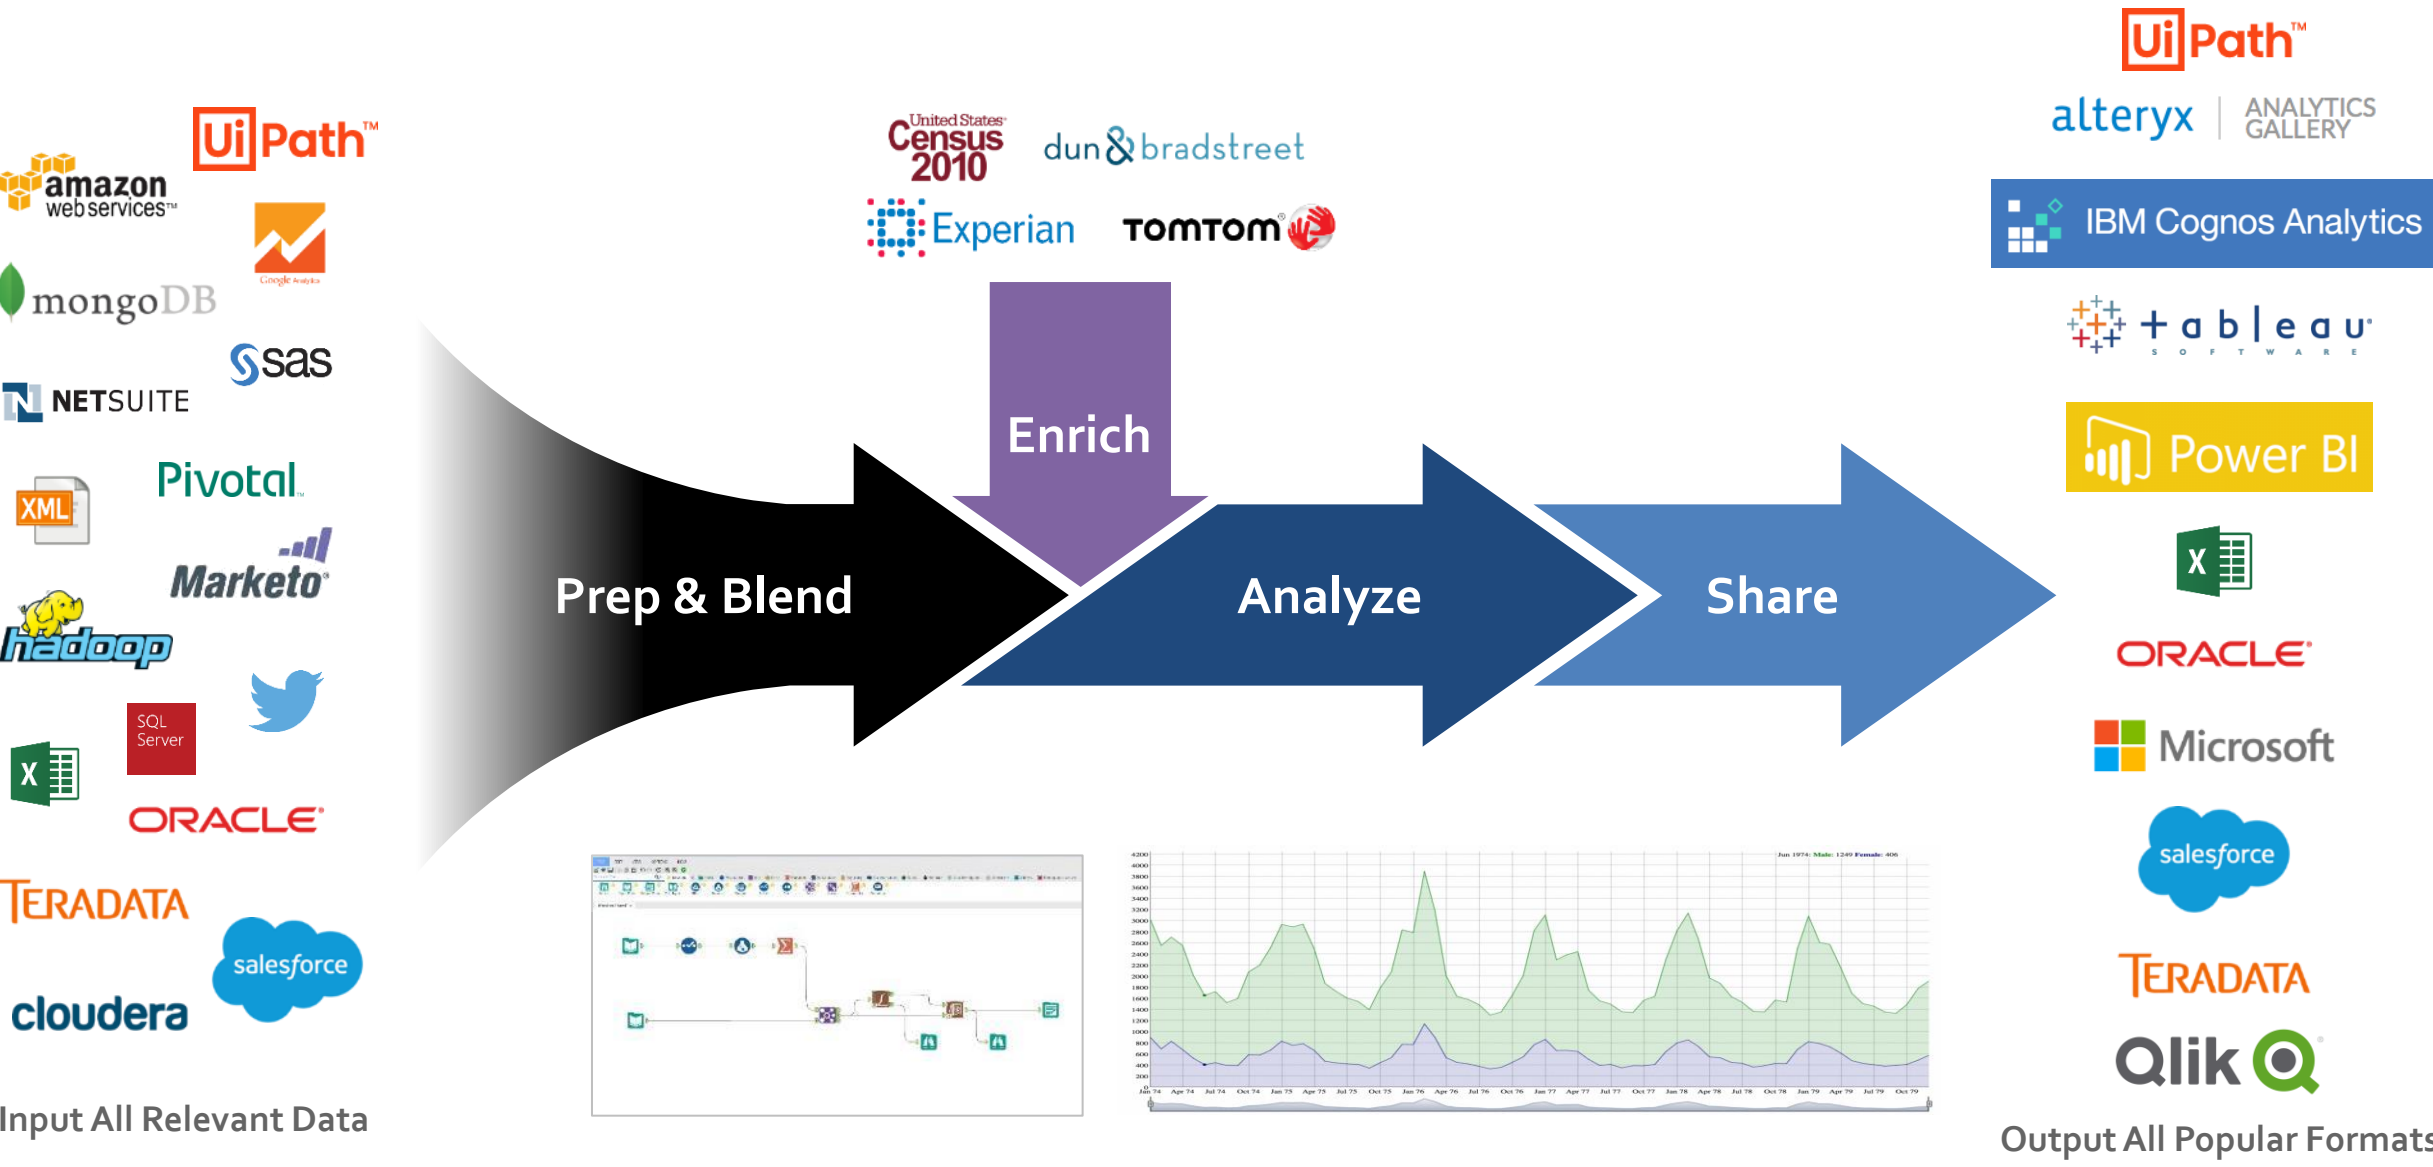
UiPath™
amazon web services™
Google Analytics
mongoDB
sas
NETSUITE
Pivotal
XML
Marketo
hadoop
SQL Server
ORACLE
TERADATA
salesforce
cloudera

Input All Relevant Data

United States Census 2010
dun & bradstreet
Experian
TOMTOM

Enrich

Prep & Blend

Analyze

Share

UiPath™
alteryx | ANALYTICS GALLERY
IBM Cognos Analytics
+ a b | e a u SOFTWARE
Power BI
X
ORACLE
Microsoft
salesforce
TERADATA
Qlik

Output All Popular Formats